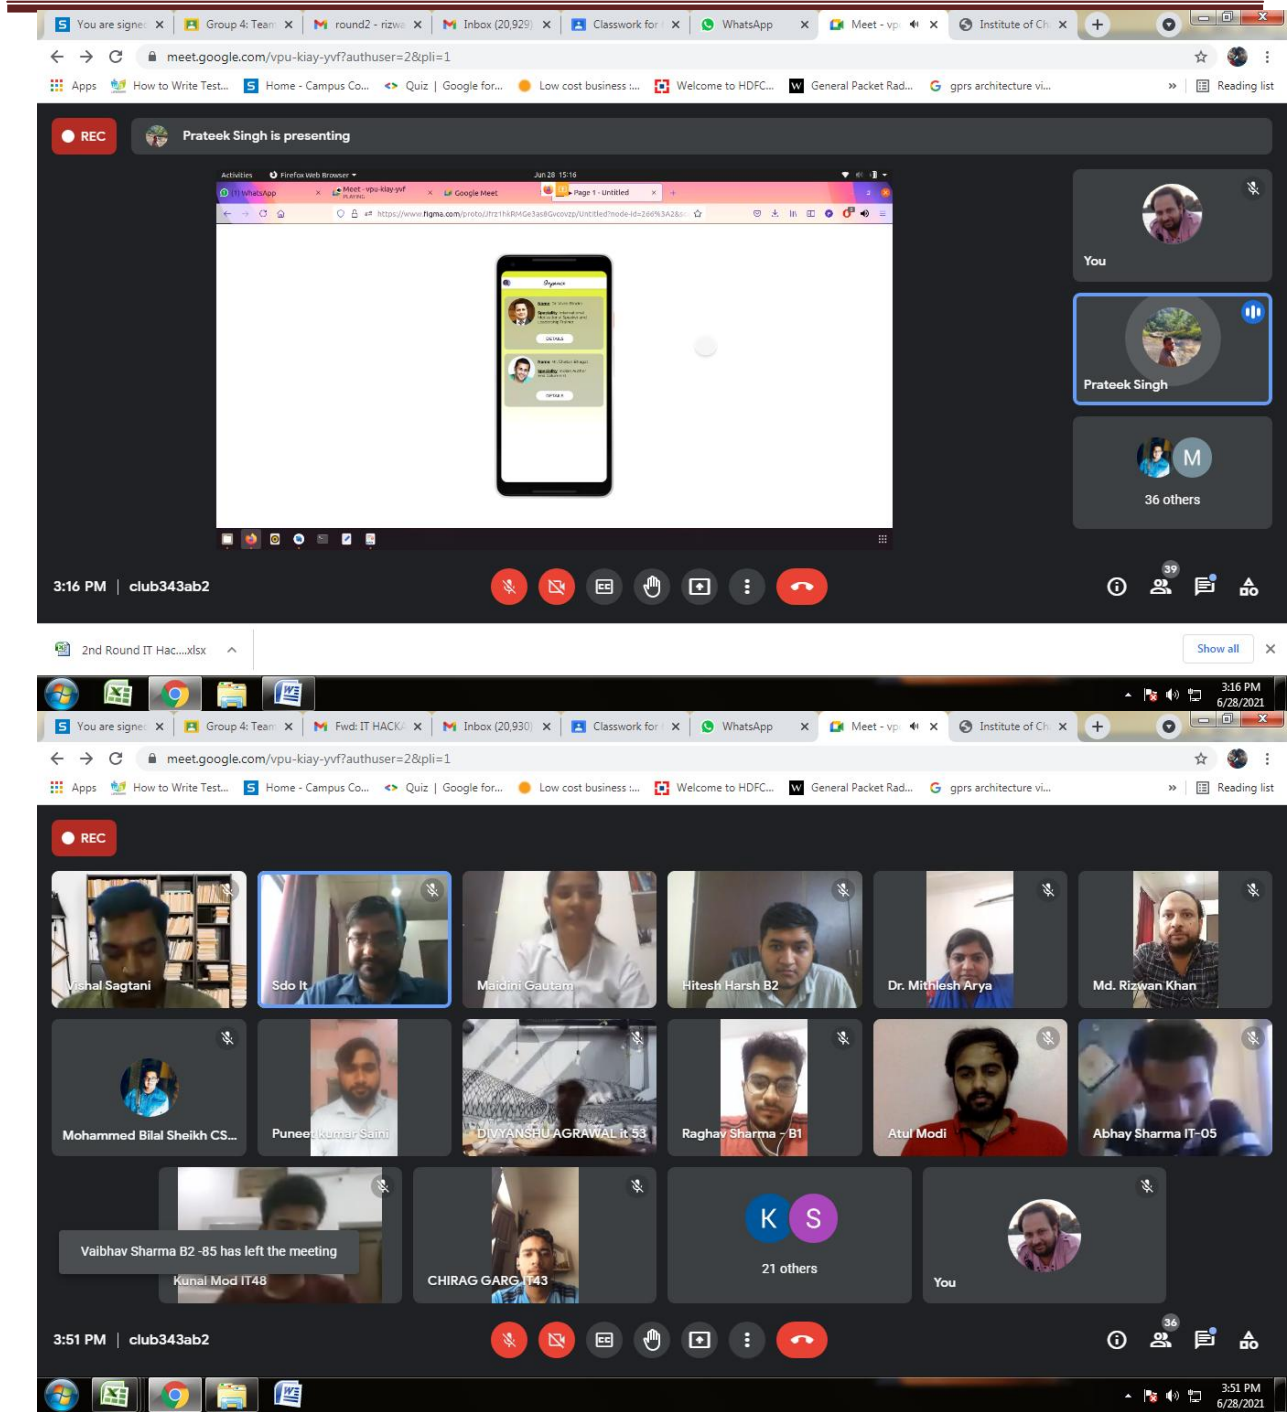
You are signe × Group 4: Team × round2 - rizwa × Inbox (20,929) × Classwork for × WhatsApp × Meet - vp × Institute of Ch × +

meet.google.com/vpu-kiay-yvf?authuser=2&pli=1

Apps How to Write Test... Home - Campus Co... Quiz | Google for... Low cost business :... Welcome to HDFC... General Packet Rad... gprs architecture vi... » Reading list

REC Prateek Singh is presenting

Activities Firefox Web Browser Jun 28 15:16

WhatsApp × Meet - vpu-kiay-yvf PLAYING × Google Meet × Page 1 - Untitled ×

https://www.figma.com/proto/Jfrz1hkRMGe3as8Gvcovzp/Untitled?node-id=26%3A28

Organise

Name:
Speciality:

DETAILS

Name:
Speciality:

DETAILS

You

Prateek Singh

M

36 others

3:16 PM | club343ab2

39

2nd Round IT Hac....xlsx

Show all

3:16 PM
6/28/2021

You are signe × Group 4: Team × Fwd: IT HACK × Inbox (20,930) × Classwork for × WhatsApp × Meet - vp × Institute of Ch × +

meet.google.com/vpu-kiay-yvf?authuser=2&pli=1

Apps How to Write Test... Home - Campus Co... Quiz | Google for... Low cost business :... Welcome to HDFC... General Packet Rad... gprs architecture vi... » Reading list

REC

Vishal Sagtani

Sdo It

Maidini Gautam

Hitesh Harsh B2

Dr. Mithlesh Arya

Md. Rizwan Khan

Mohammed Bilal Sheikh CS...

Puneet Kumar Saini

DIVYANSHU AGRAWAL it 53

Raghav Sharma - B1

Atul Modi

Abhay Sharma IT-05

Vaibhav Sharma B2 -85 has left the meeting

Kunal Mod IT48

CHIRAG GARG IT43

K S

21 others

You

3:51 PM | club343ab2

36

3:51 PM
6/28/2021